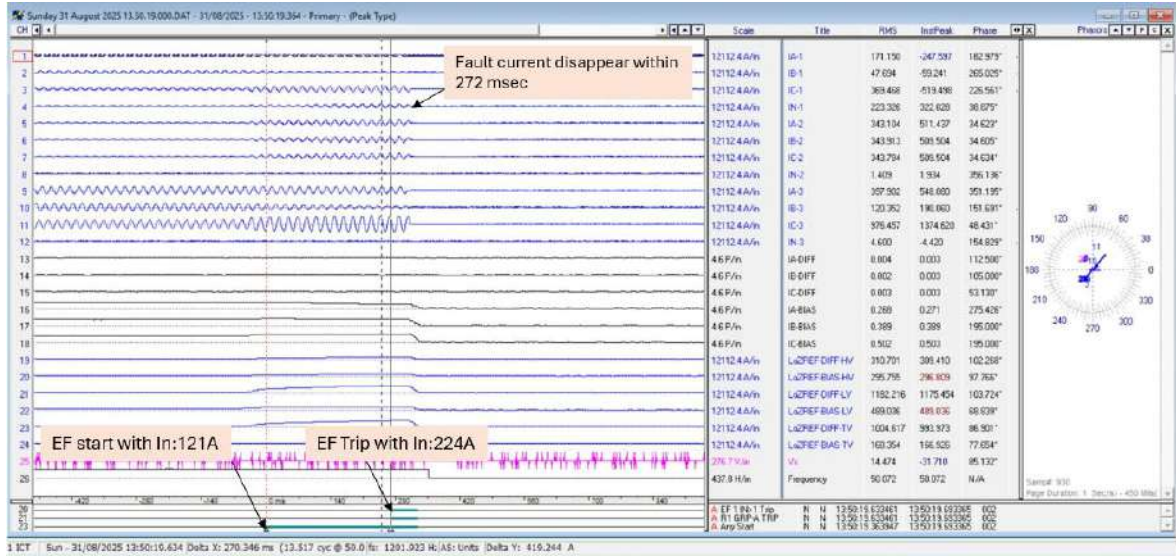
Sunday 31 August 2025 13.50.19.000.DAT - 31/08/2025 - 13:50:19.364 - Primary - (Peak Type)

CH

Fault current disappear within 272 msec

EF start with In:121A

EF Trip with In:224A

| | Scale | Title | RMS | InstPeak | Phase |
|---|---|---|---|---|---|
| 1 | 12112.4 A/n | IA-1 | 171.150 | -247.597 | 182.979° |
| 2 | 12112.4 A/n | IB-1 | 47.694 | -59.241 | 265.025° |
| 3 | 12112.4 A/n | IC-1 | 369.468 | -519.498 | 226.561° |
| 4 | 12112.4 A/n | IN-1 | 223.326 | 322.628 | 38.875° |
| 5 | 12112.4 A/n | IA-2 | 343.104 | 511.427 | 34.623° |
| 6 | 12112.4 A/n | IB-2 | 343.913 | 505.504 | 34.605° |
| 7 | 12112.4 A/n | IC-2 | 343.794 | 505.504 | 34.634° |
| 8 | 12112.4 A/n | IN-2 | 1.409 | 1.934 | 356.136° |
| 9 | 12112.4 A/n | IA-3 | 357.902 | 548.660 | 351.135° |
| 10 | 12112.4 A/n | IB-3 | 120.352 | 190.660 | 151.691° |
| 11 | 12112.4 A/n | IC-3 | 976.457 | 1374.620 | 48.431° |
| 12 | 12112.4 A/n | IN-3 | 4.600 | -4.420 | 154.829° |
| 13 | 4.6 P/n | IA-DIFF | 0.004 | 0.003 | 112.598° |
| 14 | 4.6 P/n | IB-DIFF | 0.002 | 0.003 | 105.000° |
| 15 | 4.6 P/n | IC-DIFF | 0.003 | 0.003 | 53.130° |
| 16 | 4.6 P/n | IA-BIAS | 0.269 | 0.271 | 275.426° |
| 17 | 4.6 P/n | IB-BIAS | 0.389 | 0.399 | 195.000° |
| 18 | 4.6 P/n | IC-BIAS | 0.502 | 0.503 | 195.000° |
| 19 | 12112.4 A/n | LoZREF DIFF HV | 310.701 | 386.410 | 102.268° |
| 20 | 12112.4 A/n | LoZREF BIAS HV | 295.795 | 296.929 | 97.766° |
| 21 | 12112.4 A/n | LoZREF DIFF LV | 1182.216 | 1175.454 | 103.724° |
| 22 | 12112.4 A/n | LoZREF BIAS LV | 489.036 | 489.036 | 68.638° |
| 23 | 12112.4 A/n | LoZREF DIFF TV | 1004.617 | 993.973 | 86.901° |
| 24 | 12112.4 A/n | LoZREF BIAS TV | 160.354 | 166.926 | 77.654° |
| 25 | 276.7 V/n | Vx | 14.474 | -31.718 | 95.132° |
| 26 | 437.8 H/n | Frequency | 50.072 | 50.072 | N/A |

-420 -280 -140 0 ms 140 280 420 560 700 840

26 27 28
A EF 1 IN-1 Trip N N 13:50:19.633461 13:50:19.633365 002
A R1 GRP A TRIP N N 13:50:19.633461 13:50:19.633365 002
A Any Start N N 13:50:19.363947 13:50:19.633365 002

Phasors

120 90 60 150 30 180 0 210 330 240 270 300

Sample: 930
Page Duration: 1 Sec/s - 450 Ms

1 ICT | Sun - 31/08/2025 13:50:19.634 | Delta X: 270.346 ms (13.517 cyc @ 50.0) | fs: 1281.023 Hz | AS: Units | Delta Y: 419.244 A